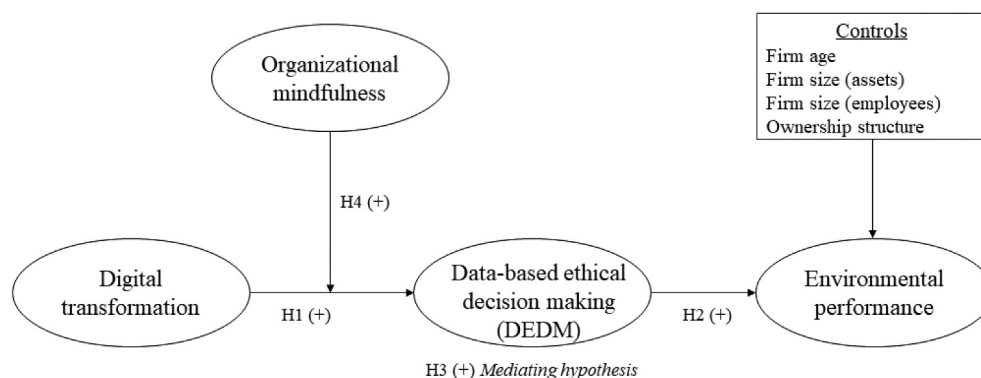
Controls
Firm age
Firm size (assets)
Firm size (employees)
Ownership structure

Organizational mindfulness

H4 (+)

Digital transformation

H1 (+)

Data-based ethical decision making (DEDM)

H2 (+)

Environmental performance

H3 (+) Mediating hypothesis